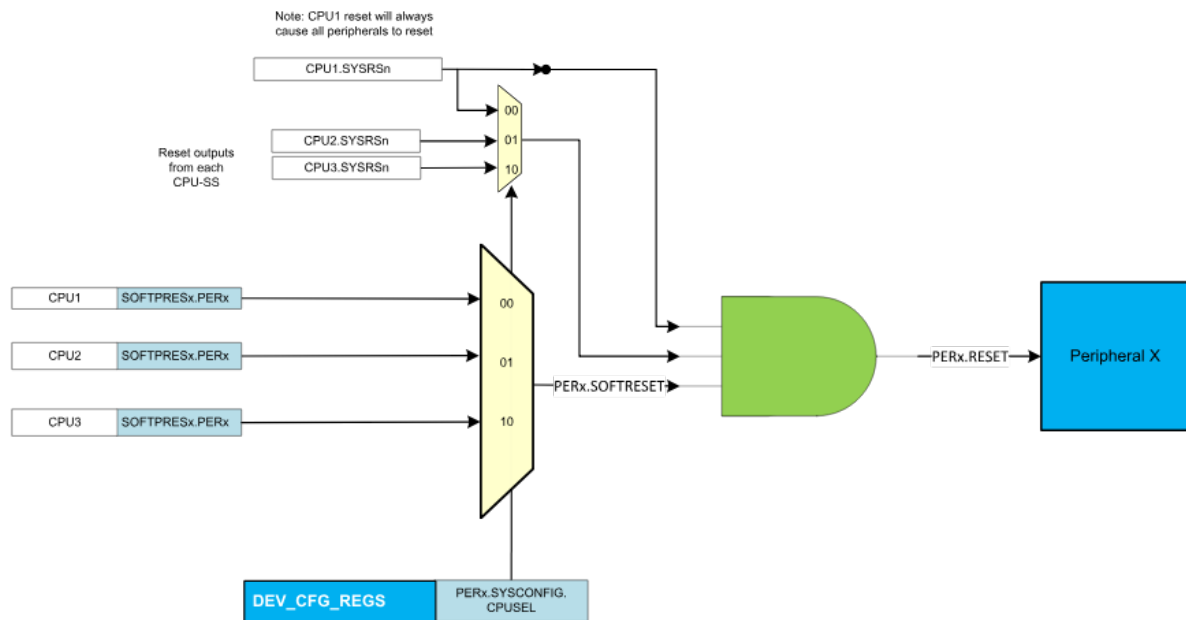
Note: CPU1 reset will always cause all peripherals to reset

CPU1.SYSRSn

00

CPU2.SYSRSn

01

CPU3.SYSRSn

10

Reset outputs from each CPU-SS

CPU1 SOFTPRESx.PERx

00

CPU2 SOFTPRESx.PERx

01

PERx.SOFTRESET

CPU3 SOFTPRESx.PERx

10

PERx.RESET

Peripheral X

DEV_CFG_REGS

PERx.SYSCONFIG. CPUSEL